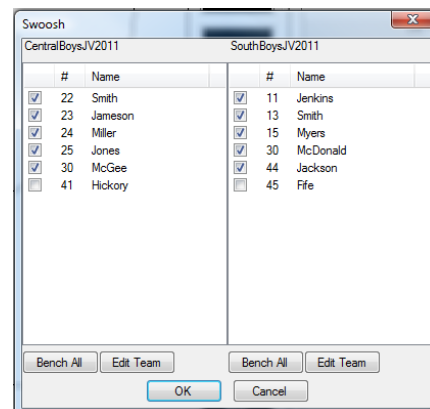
Swoosh

CentralBoysJV2011

| | # | Name |
|---|---|---|
| ☑ | 22 | Smith |
| ☑ | 23 | Jameson |
| ☑ | 24 | Miller |
| ☑ | 25 | Jones |
| ☑ | 30 | McGee |
| ☐ | 41 | Hickory |

Bench All   Edit Team

SouthBoysJV2011

| | # | Name |
|---|---|---|
| ☑ | 11 | Jenkins |
| ☑ | 13 | Smith |
| ☑ | 15 | Myers |
| ☑ | 30 | McDonald |
| ☑ | 44 | Jackson |
| ☐ | 45 | Fife |

Bench All   Edit Team

OK   Cancel